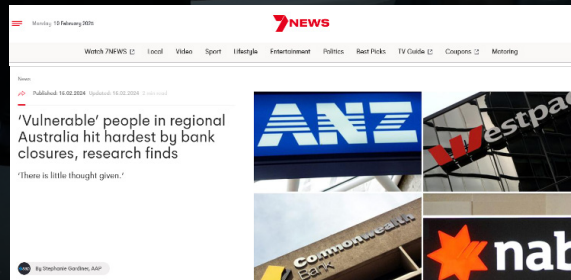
Monday, 10 February 2025

7NEWS

Watch 7NEWS Local Video Sport Lifestyle Entertainment Politics Best Picks TV Guide Coupons Motoring

News

Published: 15.02.2024 Updated: 15.02.2024

'Vulnerable' people in regional Australia hit hardest by bank closures, research finds

'There is little thought given.'

By Stephanie Gardiner, AAP

ANZ

Westpac

Commonwealth Bank

nab